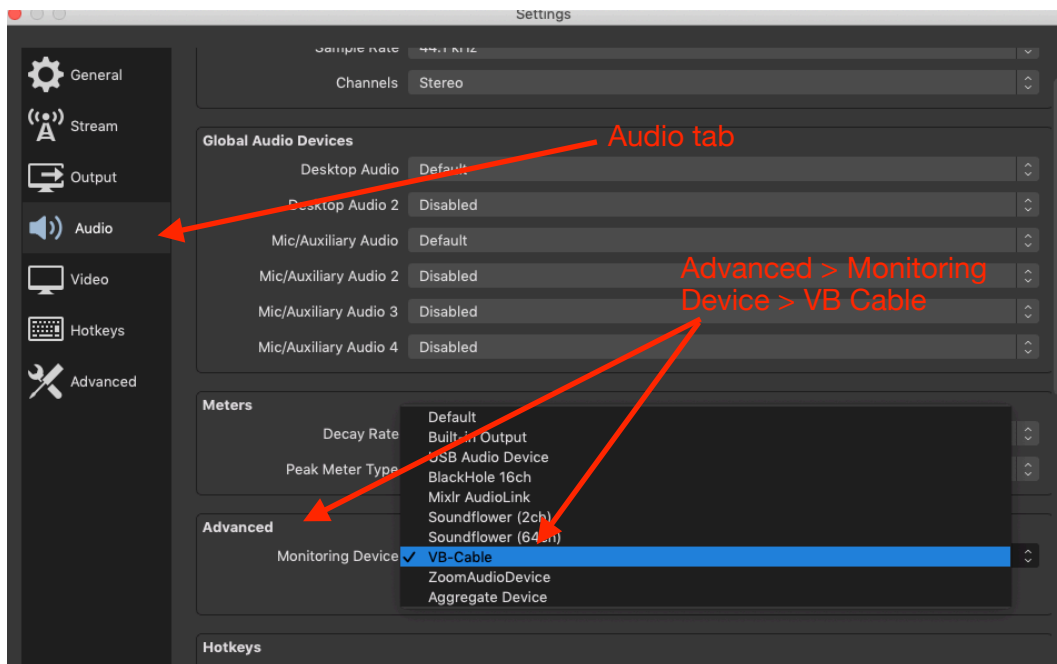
Settings

General
Stream
Output
Audio
Video
Hotkeys
Advanced

Sample Rate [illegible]
Channels Stereo

Global Audio Devices
Desktop Audio Default
Desktop Audio 2 Disabled
Mic/Auxiliary Audio Default
Mic/Auxiliary Audio 2 Disabled
Mic/Auxiliary Audio 3 Disabled
Mic/Auxiliary Audio 4 Disabled

Audio tab

Advanced > Monitoring Device > VB Cable

Meters
Decay Rate
Peak Meter Type

Advanced
Monitoring Device

Default
Built-in Output
USB Audio Device
BlackHole 16ch
Mixlr AudioLink
Soundflower (2ch)
Soundflower (64ch)
✓ VB-Cable
ZoomAudioDevice
Aggregate Device

Hotkeys